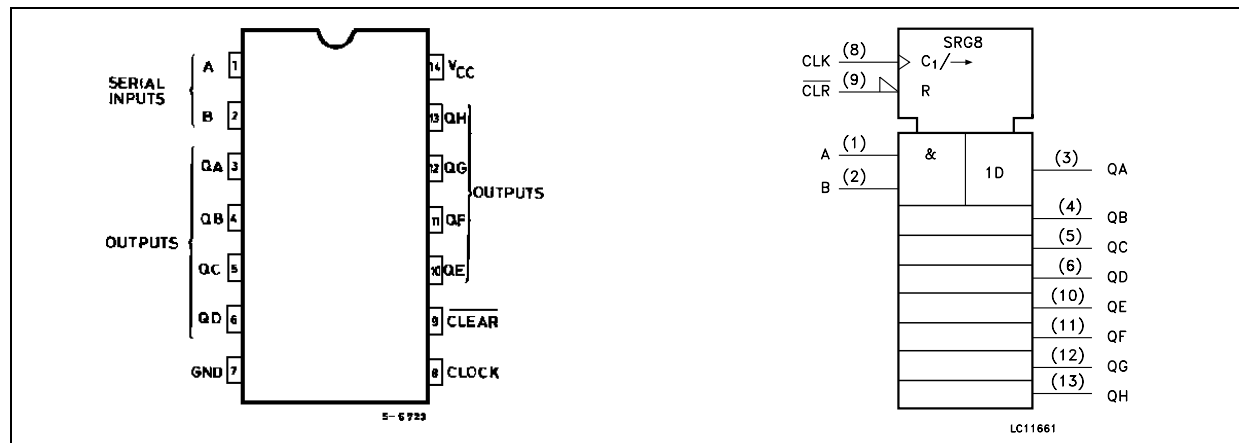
SERIAL INPUTS
A 1
B 2
OUTPUTS
QA 3
QB 4
QC 5
QD 6
GND 7
14 $V_{CC}$
13 QH
12 QG
11 QF
10 QE
OUTPUTS
9 $\overline{CLEAR}$
8 CLOCK
5-6723

SRG8
CLK (8)
$C_1/\rightarrow$
$\overline{CLR}$ (9)
R
A (1)
B (2)
&
1D
(3) QA
(4) QB
(5) QC
(6) QD
(10) QE
(11) QF
(12) QG
(13) QH
LC11661